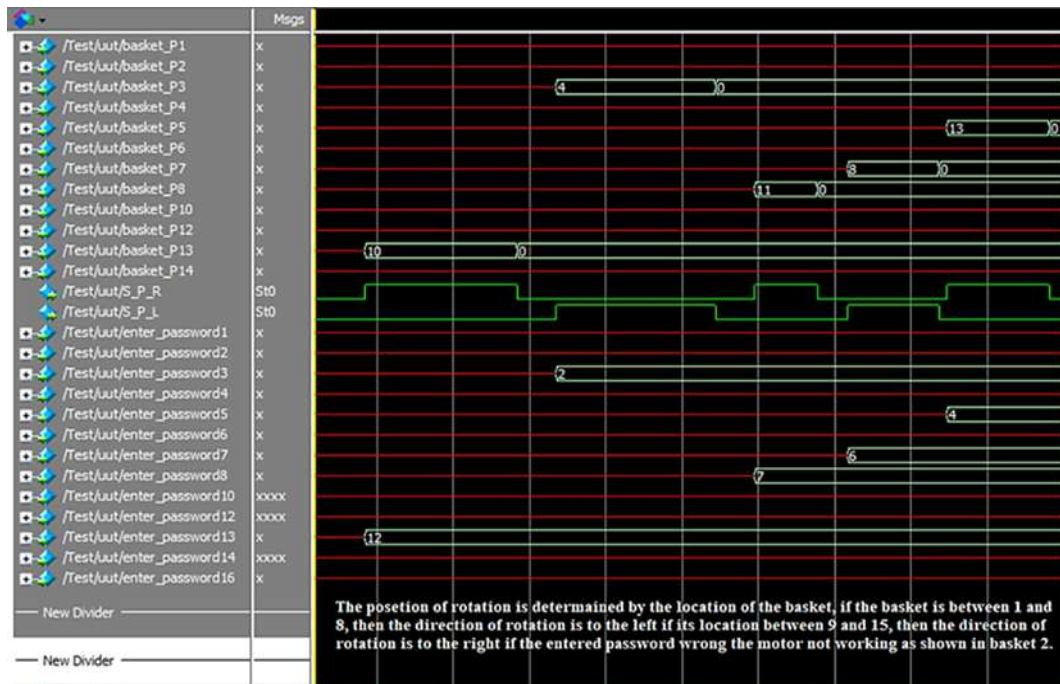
Msgs

/Test/uut/basket_P1 x
/Test/uut/basket_P2 x
/Test/uut/basket_P3 x
/Test/uut/basket_P4 x
/Test/uut/basket_P5 x
/Test/uut/basket_P6 x
/Test/uut/basket_P7 x
/Test/uut/basket_P8 x
/Test/uut/basket_P10 x
/Test/uut/basket_P12 x
/Test/uut/basket_P13 x
/Test/uut/basket_P14 x
/Test/uut/S_P_R St0
/Test/uut/S_P_L St0
/Test/uut/enter_password1 x
/Test/uut/enter_password2 x
/Test/uut/enter_password3 x
/Test/uut/enter_password4 x
/Test/uut/enter_password5 x
/Test/uut/enter_password6 x
/Test/uut/enter_password7 x
/Test/uut/enter_password8 x
/Test/uut/enter_password10 xxxx
/Test/uut/enter_password12 xxxx
/Test/uut/enter_password13 x
/Test/uut/enter_password14 xxxx
/Test/uut/enter_password16 x

New Divider

New Divider

4 0
13 0
8 0
11 0
10 0
2
4
6
7
12

The posetion of rotation is determained by the location of the basket, if the basket is between 1 and 8, then the direction of rotation is to the left if its location between 9 and 15, then the direction of rotation is to the right if the entered password wrong the motor not working as shown in basket 2.